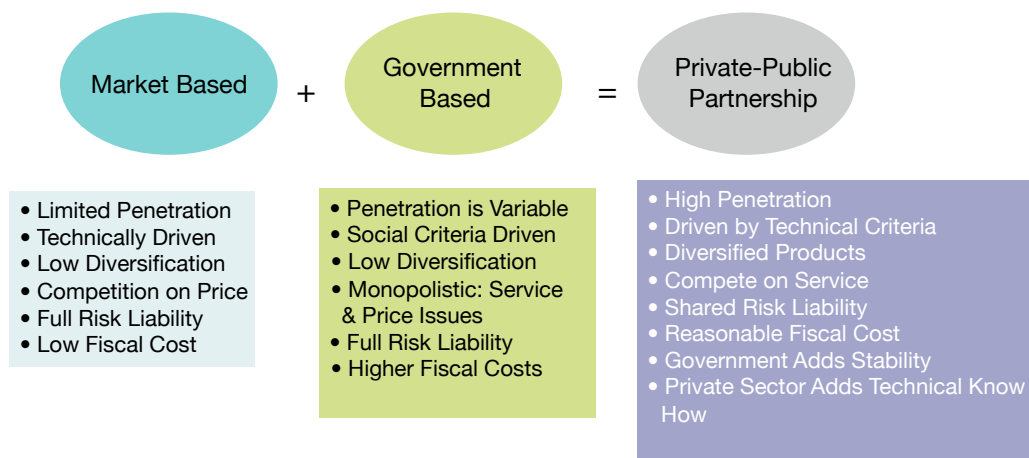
Market Based + Government Based = Private-Public Partnership

- Limited Penetration
- Technically Driven
- Low Diversification
- Competition on Price
- Full Risk Liability
- Low Fiscal Cost

- Penetration is Variable
- Social Criteria Driven
- Low Diversification
- Monopolistic: Service & Price Issues
- Full Risk Liability
- Higher Fiscal Costs

- High Penetration
- Driven by Technical Criteria
- Diversified Products
- Compete on Service
- Shared Risk Liability
- Reasonable Fiscal Cost
- Government Adds Stability
- Private Sector Adds Technical Know How